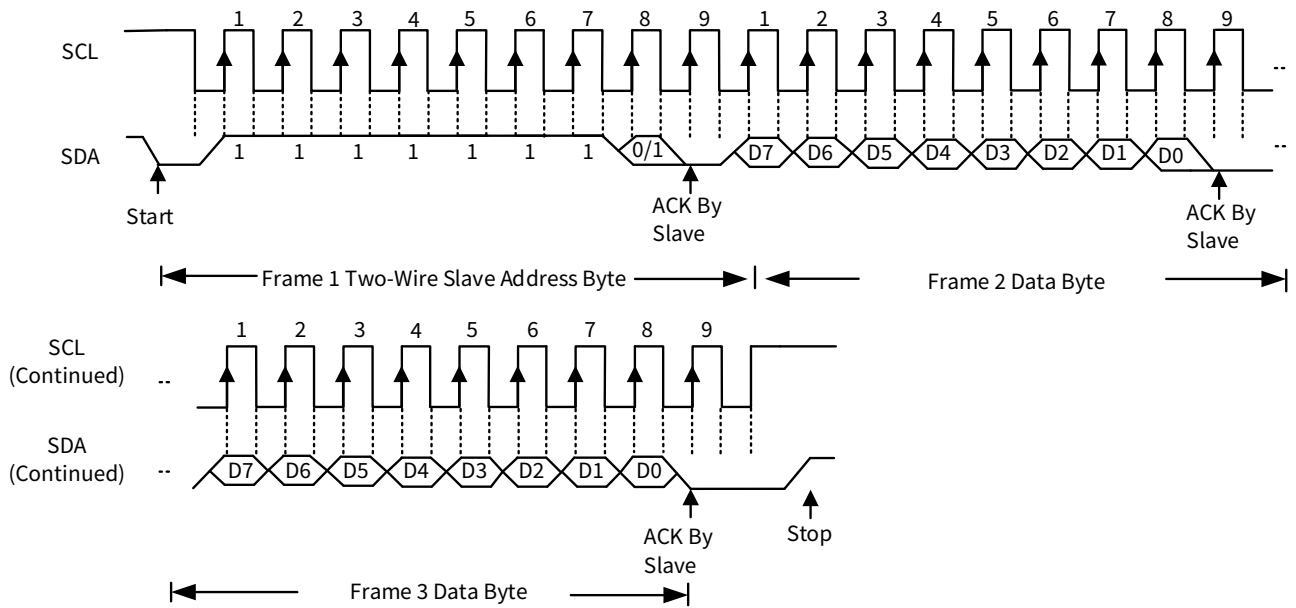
SCL

1 2 3 4 5 6 7 8 9 1 2 3 4 5 6 7 8 9

..

SDA

1 1 1 1 1 1 1 0/1 D7 D6 D5 D4 D3 D2 D1 D0

..

Start

ACK By Slave

ACK By Slave

Frame 1 Two-Wire Slave Address Byte

Frame 2 Data Byte

SCL (Continued)

..

1 2 3 4 5 6 7 8 9

SDA (Continued)

..

D7 D6 D5 D4 D3 D2 D1 D0

ACK By Slave

Stop

Frame 3 Data Byte